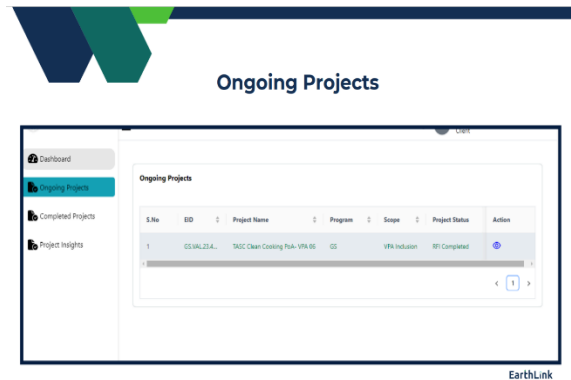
Ongoing Projects

Client

Dashboard

Ongoing Projects

Completed Projects

Project Insights

Ongoing Projects

| S.No | EID | Project Name | Program | Scope | Project Status | Action |
|---|---|---|---|---|---|---|
| 1 | GS.VAL.23.4... | TASC Clean Cooking PoA- VPA 86 | GS | VPA Inclusion | RFI Completed | |

< 1 >

EarthLink